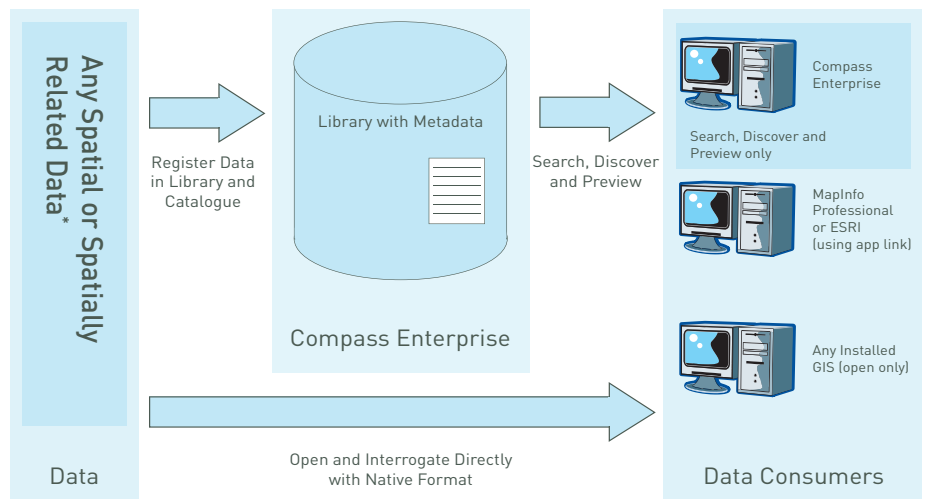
Any Spatial or Spatially Related Data*

Data

Register Data in Library and Catalogue

Library with Metadata

Compass Enterprise

Search, Discover and Preview

Open and Interrogate Directly with Native Format

Compass Enterprise

Search, Discover and Preview only

MapInfo Professional or ESRI (using app link)

Any Installed GIS (open only)

Data Consumers